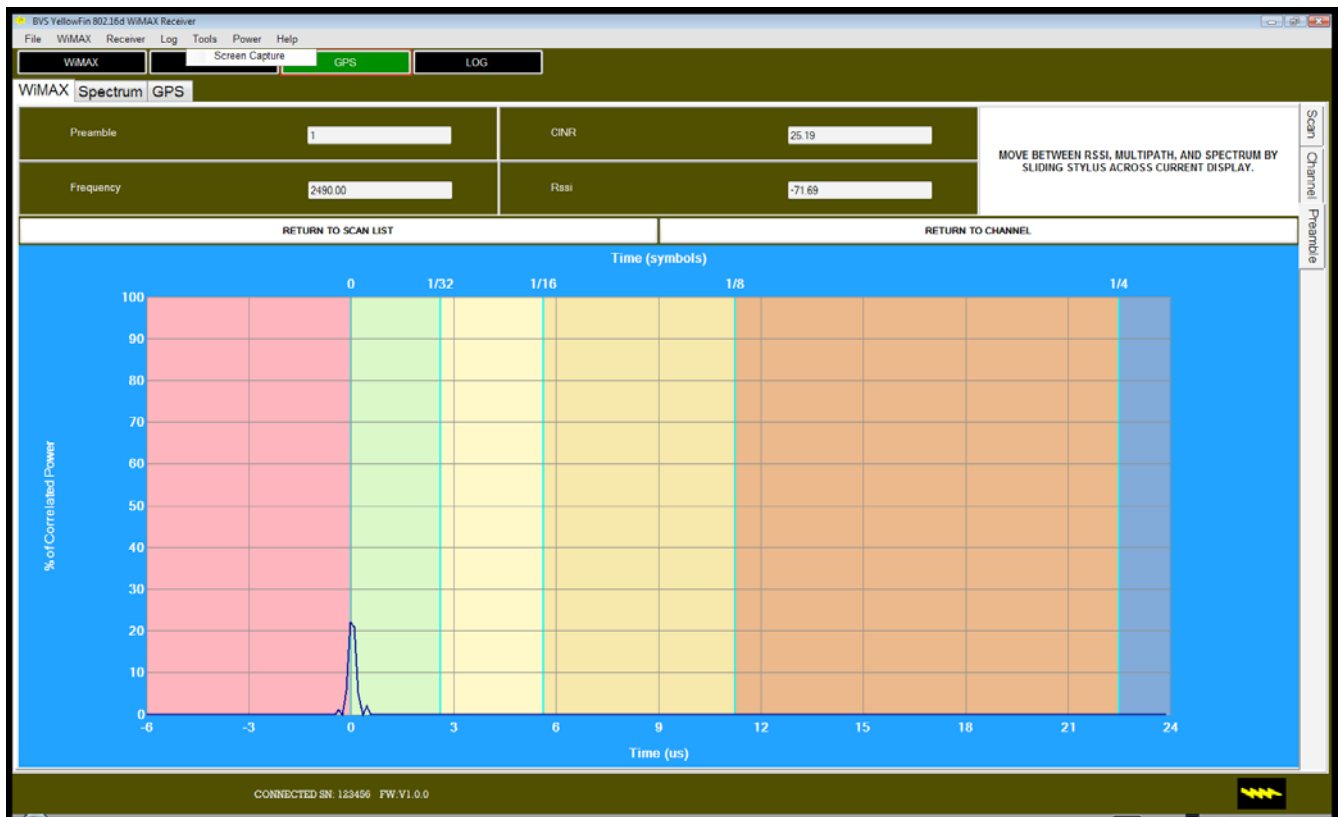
BVS YellowFin 802.16d WiMAX Receiver

File WiMAX Receiver Log Tools Power Help

Screen Capture

WiMAX GPS LOG

WiMAX Spectrum GPS

Preamble 1

CINR 25.19

MOVE BETWEEN RSSI, MULTIPATH, AND SPECTRUM BY SLIDING STYLUS ACROSS CURRENT DISPLAY.

Frequency 2490.00

Rssi -71.69

Scan

Channel

Preamble

RETURN TO SCAN LIST

RETURN TO CHANNEL

Time (symbols)

0 1/32 1/16 1/8 1/4

100 90 80 70 60 50 40 30 20 10 0

% of Correlated Power

-6 -3 0 3 6 9 12 15 18 21 24

Time (us)

CONNECTED SN: 123456 FW:V1.0.0